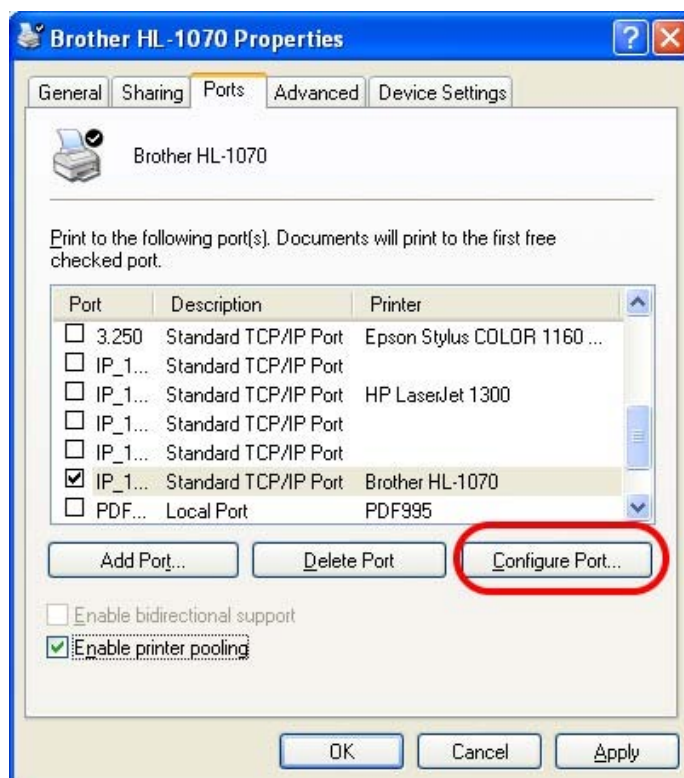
Brother HL-1070 Properties

General | Sharing | Ports | Advanced | Device Settings

Brother HL-1070

Print to the following port(s). Documents will print to the first free checked port.

| Port | Description | Printer |
|---|---|---|
| ☐ 3.250 | Standard TCP/IP Port | Epson Stylus COLOR 1160 ... |
| ☐ IP_1... | Standard TCP/IP Port | |
| ☐ IP_1... | Standard TCP/IP Port | HP LaserJet 1300 |
| ☐ IP_1... | Standard TCP/IP Port | |
| ☐ IP_1... | Standard TCP/IP Port | |
| ☑ IP_1... | Standard TCP/IP Port | Brother HL-1070 |
| ☐ PDF... | Local Port | PDF995 |

Add Port... | Delete Port | Configure Port...

☐ Enable bidirectional support
☑ Enable printer pooling

OK | Cancel | Apply